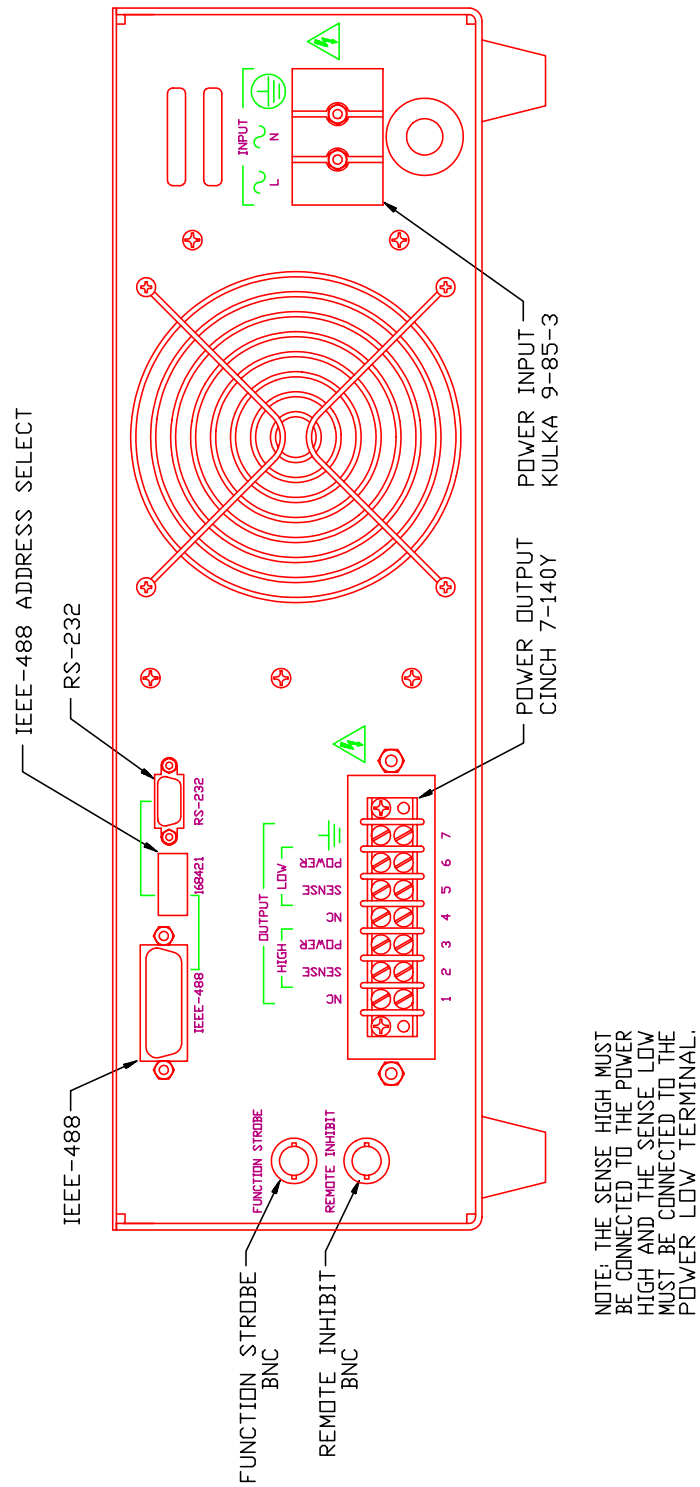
IEEE-488 ADDRESS SELECT

RS-232

IEEE-488

FUNCTION STROBE
BNC

REMOTE INHIBIT
BNC

POWER OUTPUT
CINCH 7-140Y

POWER INPUT
KULKA 9-85-3

INPUT
N
L

RS-232

168421

IEEE-488

FUNCTION STROBE

REMOTE INHIBIT

OUTPUT
HIGH
LOW
NC
SENSE
POWER
NC
SENSE
POWER

1 2 3 4 5 6 7

NOTE: THE SENSE HIGH MUST BE CONNECTED TO THE POWER HIGH AND THE SENSE LOW MUST BE CONNECTED TO THE POWER LOW TERMINAL.